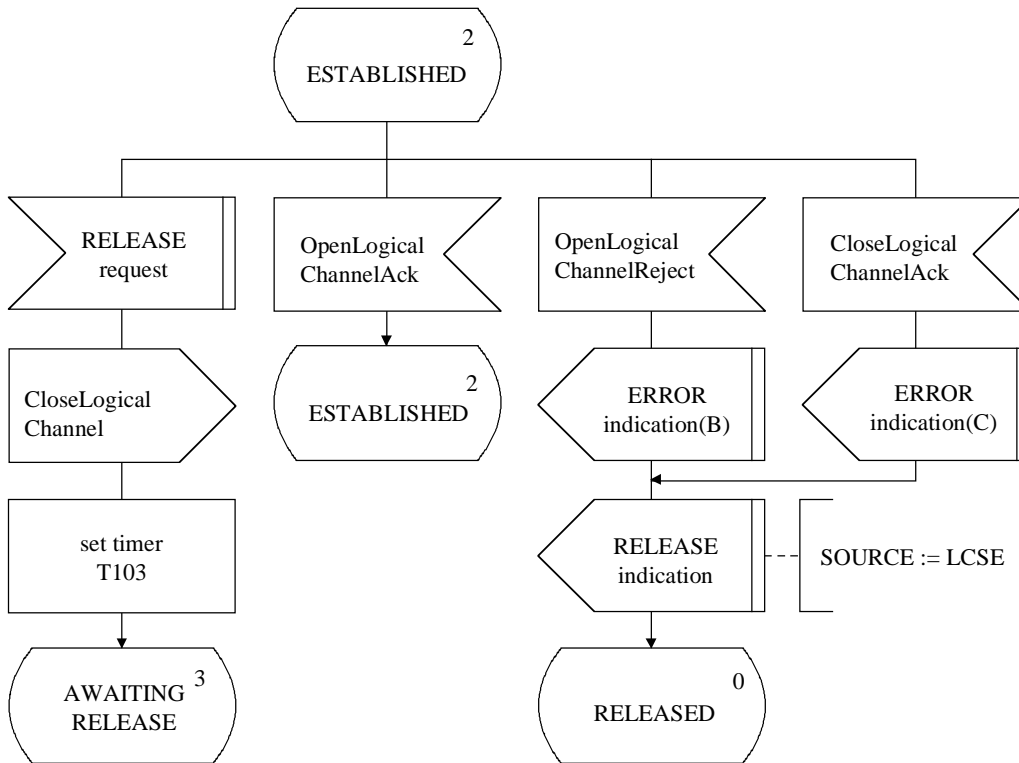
2
ESTABLISHED

RELEASE request

OpenLogical ChannelAck

OpenLogical ChannelReject

CloseLogical ChannelAck

CloseLogical Channel

2
ESTABLISHED

ERROR indication(B)

ERROR indication(C)

set timer T103

RELEASE indication

SOURCE := LCSE

AWAITING RELEASE
3

0
RELEASED